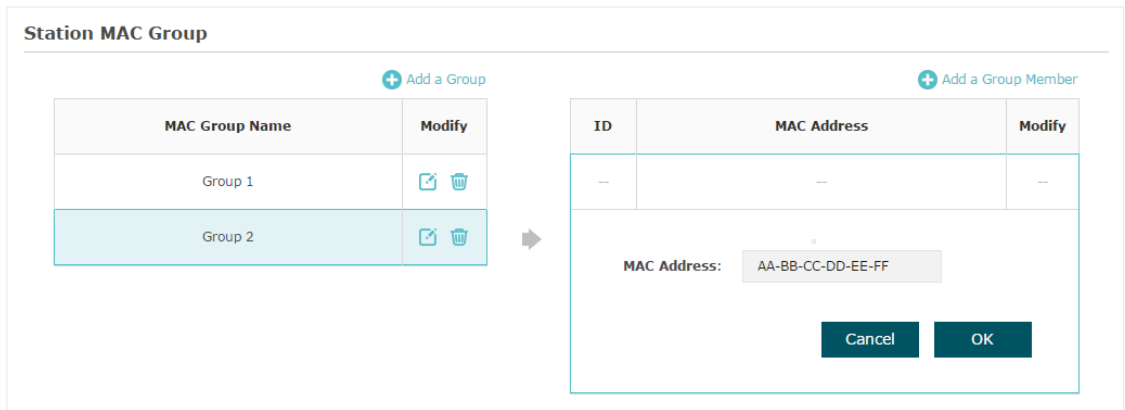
Station MAC Group

Add a Group

| MAC Group Name | Modify |
|---|---|
| Group 1 | |
| Group 2 | |

Add a Group Member

| ID | MAC Address | Modify |
|---|---|---|
| -- | -- | -- |

MAC Address: AA-BB-CC-DD-EE-FF

Cancel OK